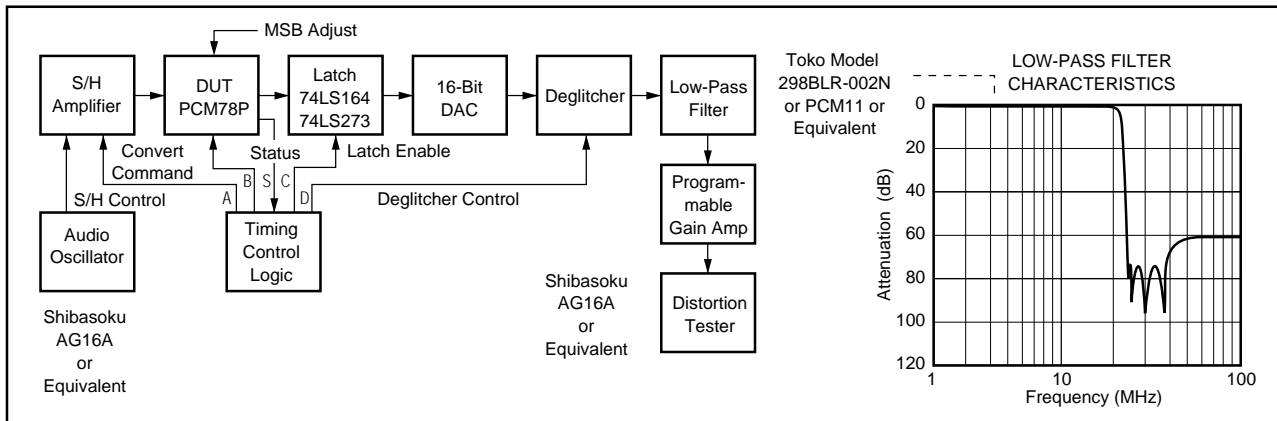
MSB Adjust

S/H Amplifier

DUT PCM78P

Latch 74LS164 74LS273

16-Bit DAC

Deglitcher

Low-Pass Filter

Convert Command

Status

Latch Enable

B S C

A D

S/H Control

Deglitcher Control

Audio Oscillator

Timing Control Logic

Programmable Gain Amp

Distortion Tester

Shibasoku AG16A or Equivalent

Shibasoku AG16A or Equivalent

Toko Model 298BLR-002N or PCM11 or Equivalent

LOW-PASS FILTER CHARACTERISTICS

Attenuation (dB)

0
20
40
60
80
100
120

1
10
100

Frequency (MHz)